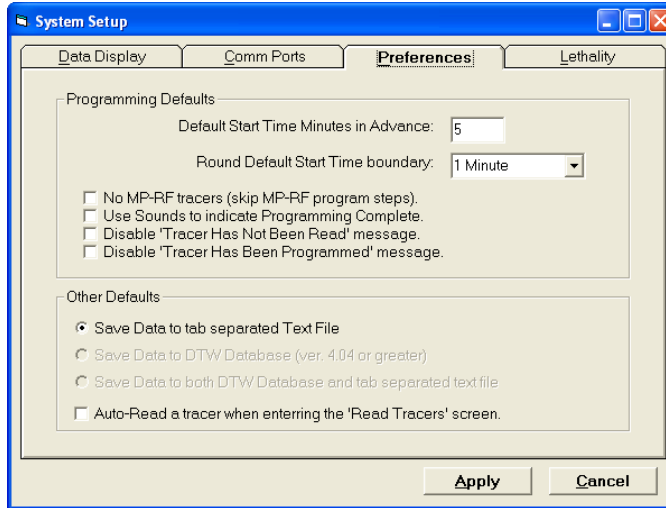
System Setup

Data Display | Comm Ports | Preferences | Lethality

Programming Defaults

Default Start Time Minutes in Advance: 5

Round Default Start Time boundary: 1 Minute

No MP-RF tracers (skip MP-RF program steps).
Use Sounds to indicate Programming Complete.
Disable 'Tracer Has Not Been Read' message.
Disable 'Tracer Has Been Programmed' message.

Other Defaults

Save Data to tab separated Text File
Save Data to DTW Database (ver. 4.04 or greater)
Save Data to both DTW Database and tab separated text file
Auto-Read a tracer when enterring the 'Read Tracers' screen.

Apply | Cancel